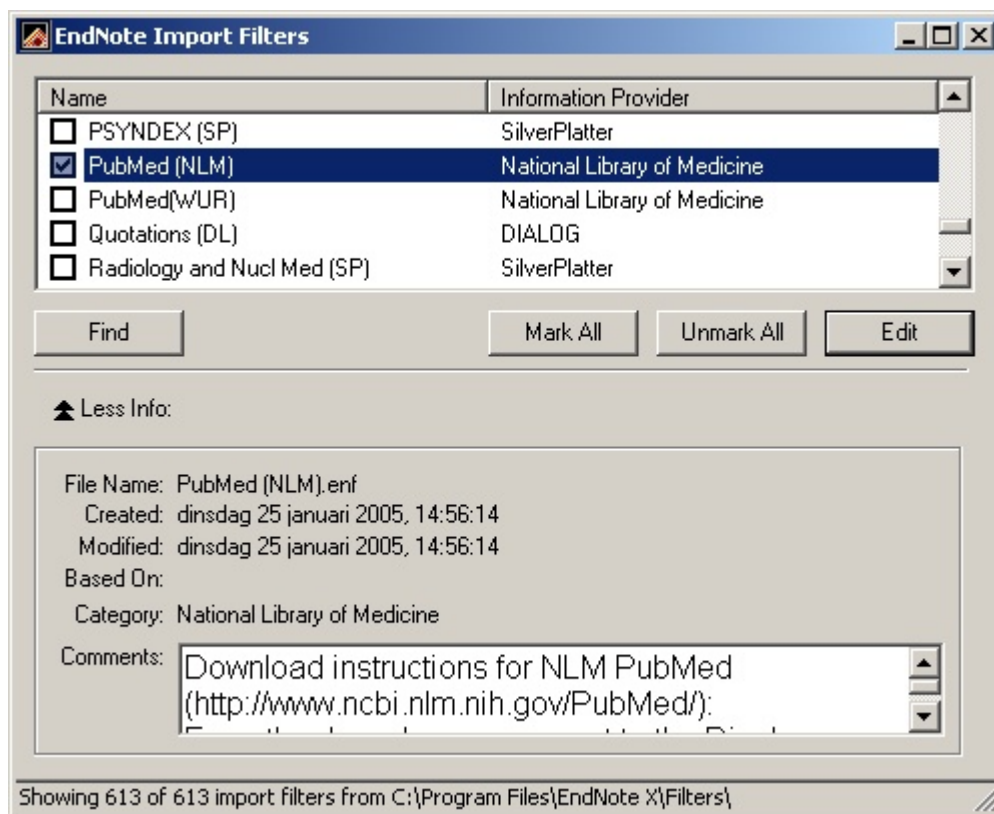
EndNote Import Filters

| Name | Information Provider |
|---|---|
| PSYNDEX (SP) | SilverPlatter |
| PubMed (NLM) | National Library of Medicine |
| PubMed(WUR) | National Library of Medicine |
| Quotations (DL) | DIALOG |
| Radiology and Nucl Med (SP) | SilverPlatter |

Find

Mark All

Unmark All

Edit

Less Info:

File Name: PubMed (NLM).enf

Created: dinsdag 25 januari 2005, 14:56:14

Modified: dinsdag 25 januari 2005, 14:56:14

Based On:

Category: National Library of Medicine

Comments: Download instructions for NLM PubMed (http://www.ncbi.nlm.nih.gov/PubMed/): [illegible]

Showing 613 of 613 import filters from C:\Program Files\EndNote X\Filters\